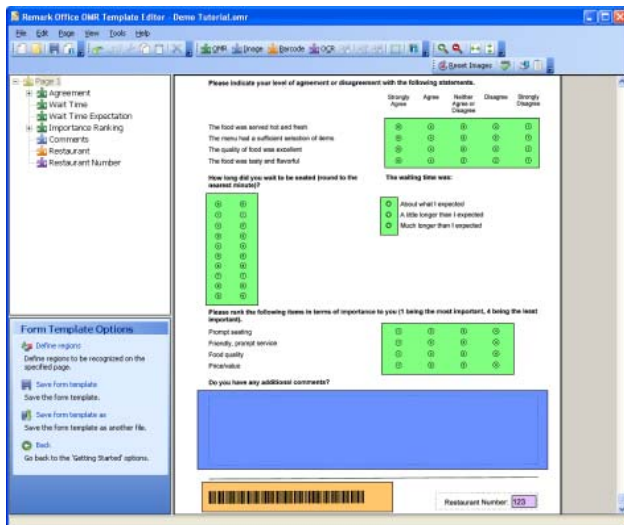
Remark Office OMR Template Editor - Demo Tutorial.amr

File Edit Page View Tools Help

OMR Image Barcode OCR

Reset Images

Page 1
Agreement
Wait Time
Wait Time Expectation
Importance Ranking
Comments
Restaurant
Restaurant Number

Form Template Options

Define regions
Define regions to be recognized on the specified page.

Save form template
Save the form template.

Save form template as
Save the form template as another file.

Back
Go back to the 'Getting Started' options.

Please indicate your level of agreement or disagreement with the following statements.

| | Strongly Agree | Agree | Neither Agree or Disagree | Disagree | Strongly Disagree |
|---|---|---|---|---|---|
| The food was served hot and fresh | | | | | |
| The menu had a sufficient selection of items | | | | | |
| The quality of food was excellent | | | | | |
| The food was tasty and flavorful | | | | | |

How long did you wait to be seated (round to the nearest minute)?

The waiting time was:

About what I expected
A little longer than I expected
Much longer than I expected

Please rank the following items in terms of importance to you (1 being the most important, 4 being the least important).

Prompt seating
Friendly, prompt service
Food quality
Price/value

Do you have any additional comments?

Restaurant Number 123